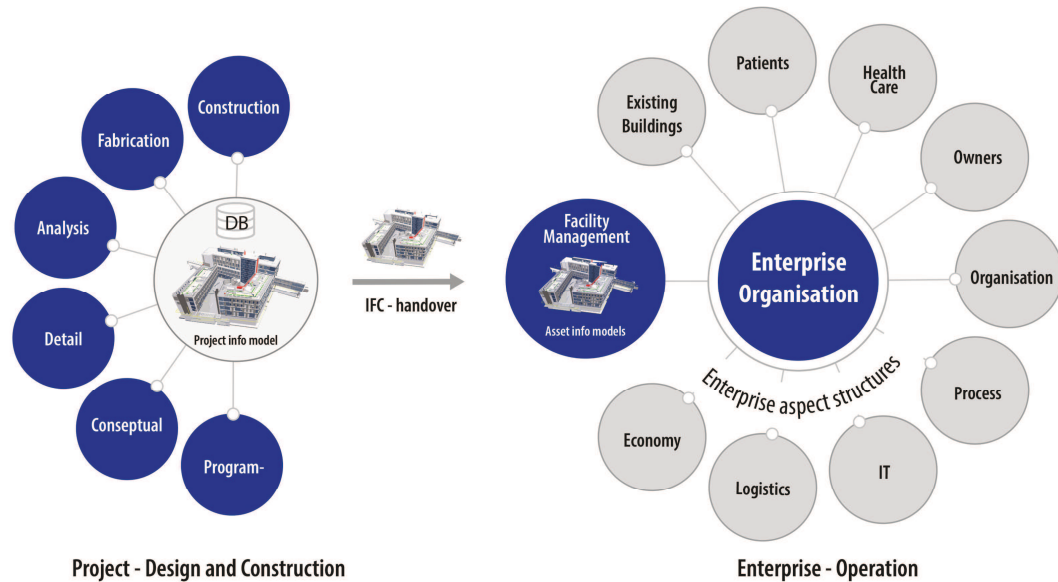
Construction

Fabrication

Analysis

Detail

Conseptual

Program-

DB

Project info model

IFC - handover

Facility Management

Asset info models

Existing Buildings

Patients

Health Care

Owners

Organisation

Process

IT

Logistics

Economy

Enterprise Organisation

Enterprise aspect structures

Project - Design and Construction

Enterprise - Operation